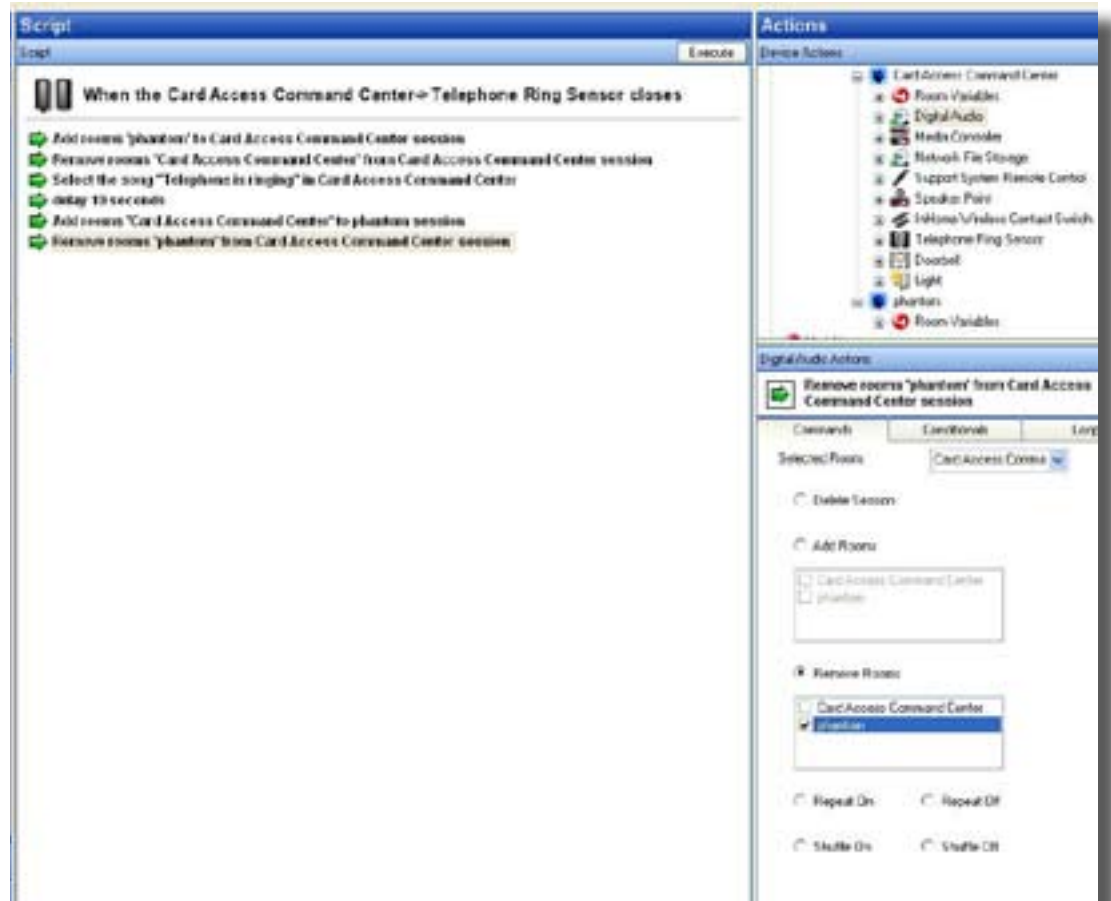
Script

Script

Execute

When the Card Access Command Center-> Telephone Ring Sensor closes

Add rooms 'phantom' to Card Access Command Center session
Remove rooms "Card Access Command Center" from Card Access Command Center session
Select the song "Telephone is ringing" in Card Access Command Center
delay 10 seconds
Add rooms "Card Access Command Center" to phantom session
Remove rooms 'phantom' from Card Access Command Center session

Actions

Device Actions

Card Access Command Center
Room Variables
Digital Audio
Media Controller
Network File Storage
Support System Remote Control
Speaker Point
InHome Wireless Contact Switch
Telephone Ring Sensor
Doorbell
Light
phantom
Room Variables

Digital Audio Actions

Remove rooms 'phantom' from Card Access Command Center session

Commands
Conditionals
Loop

Selected Rooms
Card Access Comma

Delete Session

Add Rooms

Card Access Command Center
phantom

Remove Rooms

Card Access Command Center
phantom

Repeat On
Repeat Off

Shuffle On
Shuffle Off